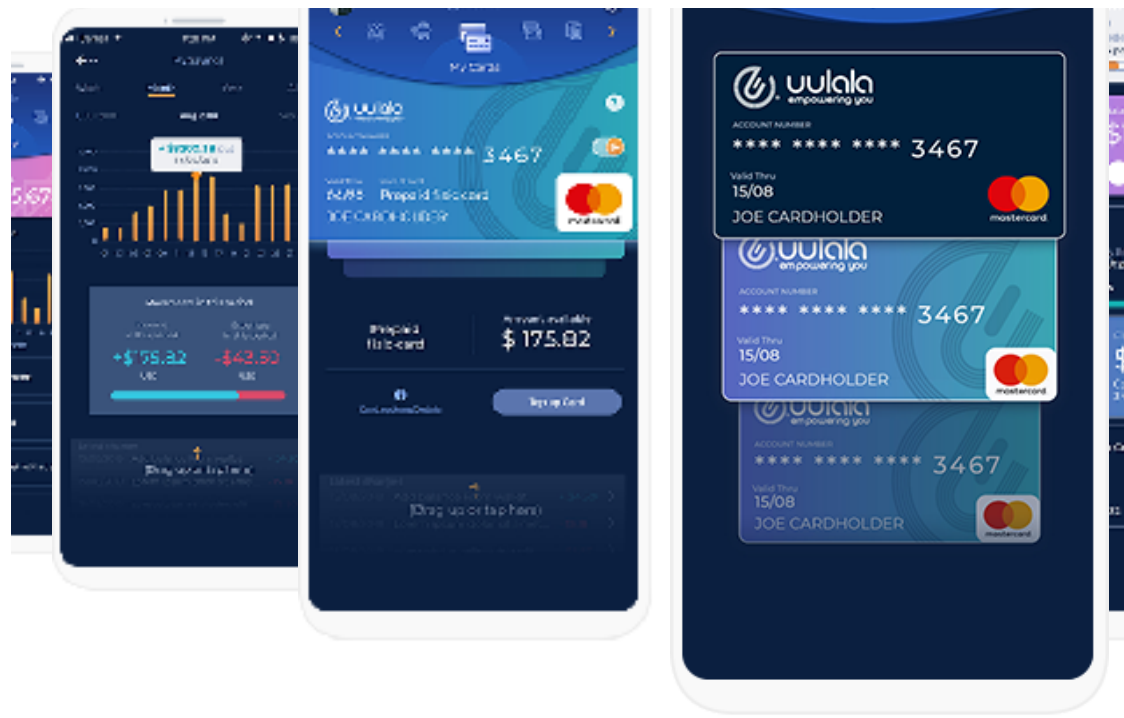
5.67

+$75.82

-$42.50

[Drag up or tap here]

My cards

uulala

**** **** **** 3467

Prepaid fisli-card

JOE CARDHOLDER

mastercard

Prepaid fisli-card

$ 175.82

Top up Card

[Drag up or tap here]

uulala
empowering you

ACCOUNT NUMBER

**** **** **** 3467

Valid Thru
15/08

JOE CARDHOLDER

mastercard

uulala
empowering you

ACCOUNT NUMBER

**** **** **** 3467

Valid Thru
15/08

JOE CARDHOLDER

mastercard

uulala
empowering you

ACCOUNT NUMBER

**** **** **** 3467

Valid Thru
15/08

JOE CARDHOLDER

mastercard